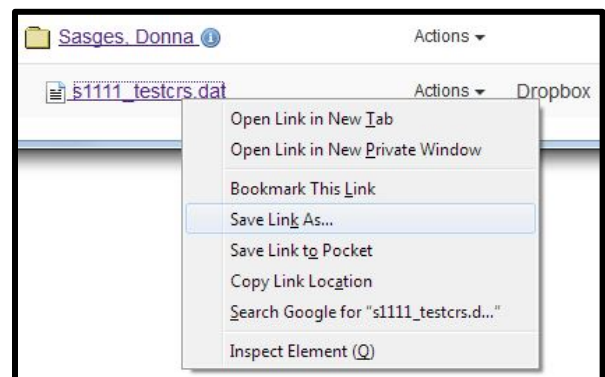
Sasges, Donna

Actions

s1111_testcrs.dat

Actions

Dropbox

Open Link in New Tab
Open Link in New Private Window
Bookmark This Link
Save Link As...
Save Link to Pocket
Copy Link Location
Search Google for "s1111_testcrs.d..."
Inspect Element (Q)